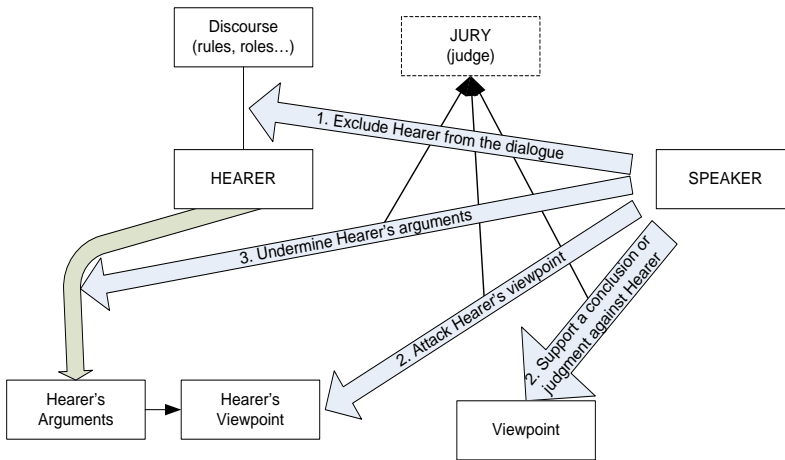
Discourse (rules, roles…)

JURY (judge)

1. Exclude Hearer from the dialogue

HEARER

SPEAKER

3. Undermine Hearer's arguments

2. Attack Hearer's viewpoint

2. Support a conclusion or judgment against Hearer

Hearer's Arguments

Hearer's Viewpoint

Viewpoint